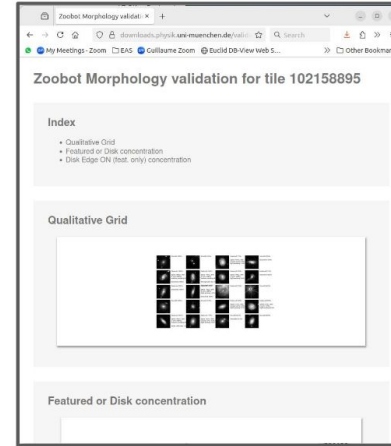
Zoobot Morphology validati ×  +

downloads.physik.uni-muenchen.de/valid

Search

My Meetings - Zoom   EAS   Guillaume Zoom   Euclid DB-View Web S...   Other Bookmar

Zoobot Morphology validation for tile 102158895

Index

• Qualitative Grid
• Featured or Disk concentration
• Disk Edge ON (feat. only) concentration

Qualitative Grid

Featured or Disk concentration